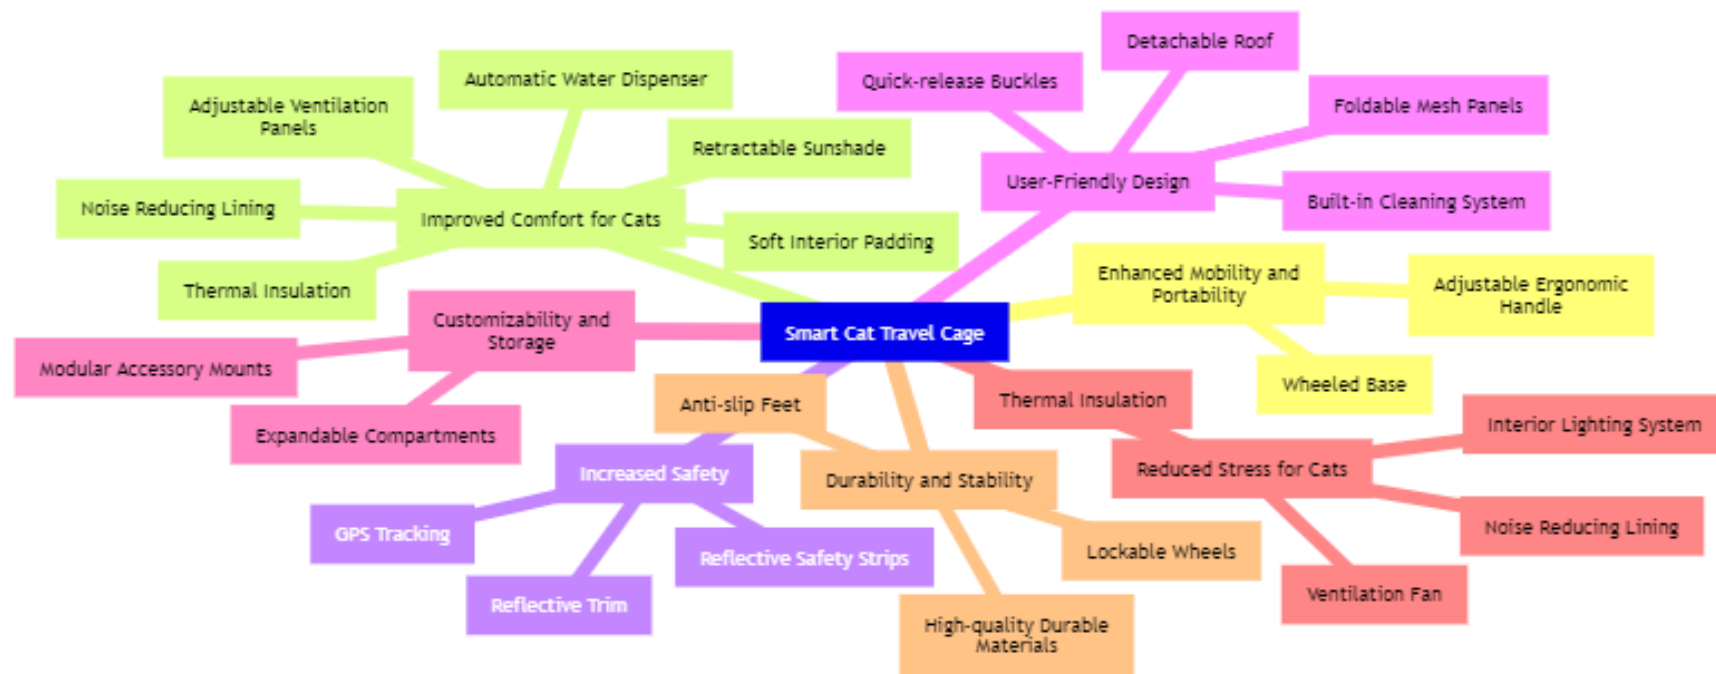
Smart Cat Travel Cage

Improved Comfort for Cats
Automatic Water Dispenser
Adjustable Ventilation Panels
Retractable Sunshade
Noise Reducing Lining
Soft Interior Padding
Thermal Insulation

User-Friendly Design
Detachable Roof
Quick-release Buckles
Foldable Mesh Panels
Built-in Cleaning System

Enhanced Mobility and Portability
Adjustable Ergonomic Handle
Wheeled Base

Customizability and Storage
Modular Accessory Mounts
Expandable Compartments

Reduced Stress for Cats
Thermal Insulation
Interior Lighting System
Noise Reducing Lining
Ventilation Fan

Durability and Stability
Anti-slip Feet
Lockable Wheels
High-quality Durable Materials

Increased Safety
GPS Tracking
Reflective Safety Strips
Reflective Trim